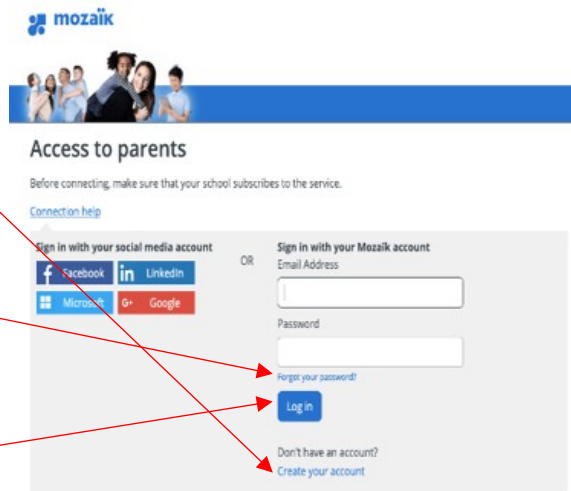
mozaïk

Access to parents

Before connecting, make sure that your school subscribes to the service.

Connection help

Sign in with your social media account

Facebook

LinkedIn

Microsoft

Google

OR

Sign in with your Mozaïk account

Email Address

Password

Forgot your password?

Log in

Don't have an account?

Create your account